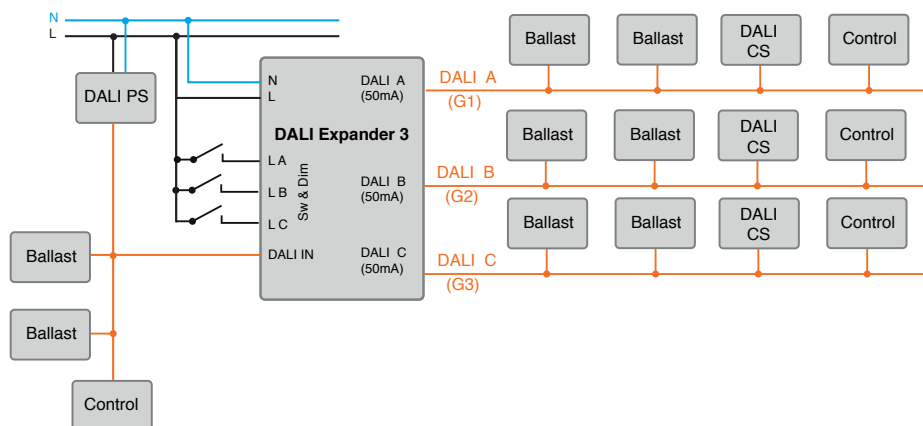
N
L

DALI PS

N
L

DALI A
(50mA)

DALI Expander 3

L A
L B
L C

Sw & Dim

DALI B
(50mA)

DALI IN

DALI C
(50mA)

DALI A
(G1)

DALI B
(G2)

DALI C
(G3)

Ballast
Ballast
DALI CS
Control

Ballast
Ballast
DALI CS
Control

Ballast
Ballast
DALI CS
Control

Ballast

Ballast

Control